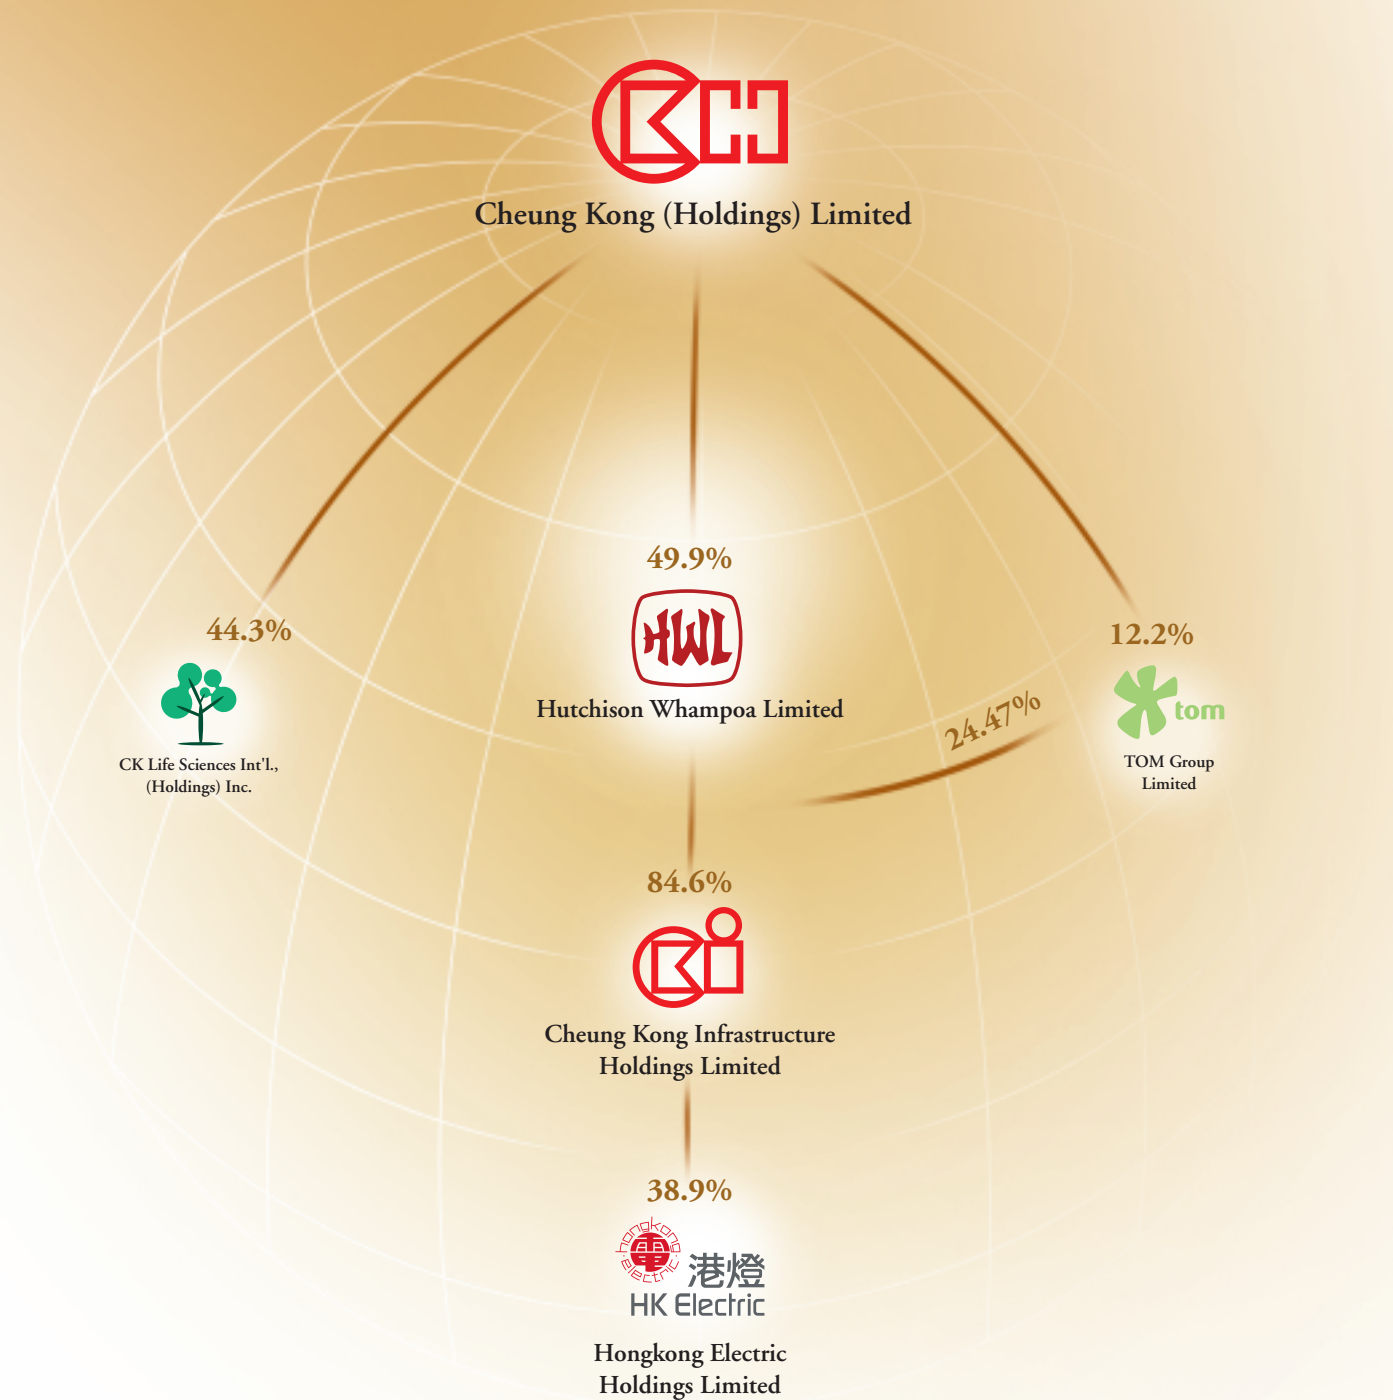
CKH
Cheung Kong (Holdings) Limited

49.9%
HWL
Hutchison Whampoa Limited

44.3%
CK Life Sciences Int'l., (Holdings) Inc.

12.2%
tom
TOM Group Limited

24.47%

84.6%
CKI
Cheung Kong Infrastructure Holdings Limited

38.9%
hongkong electric
電
港燈
HK Electric
Hongkong Electric Holdings Limited